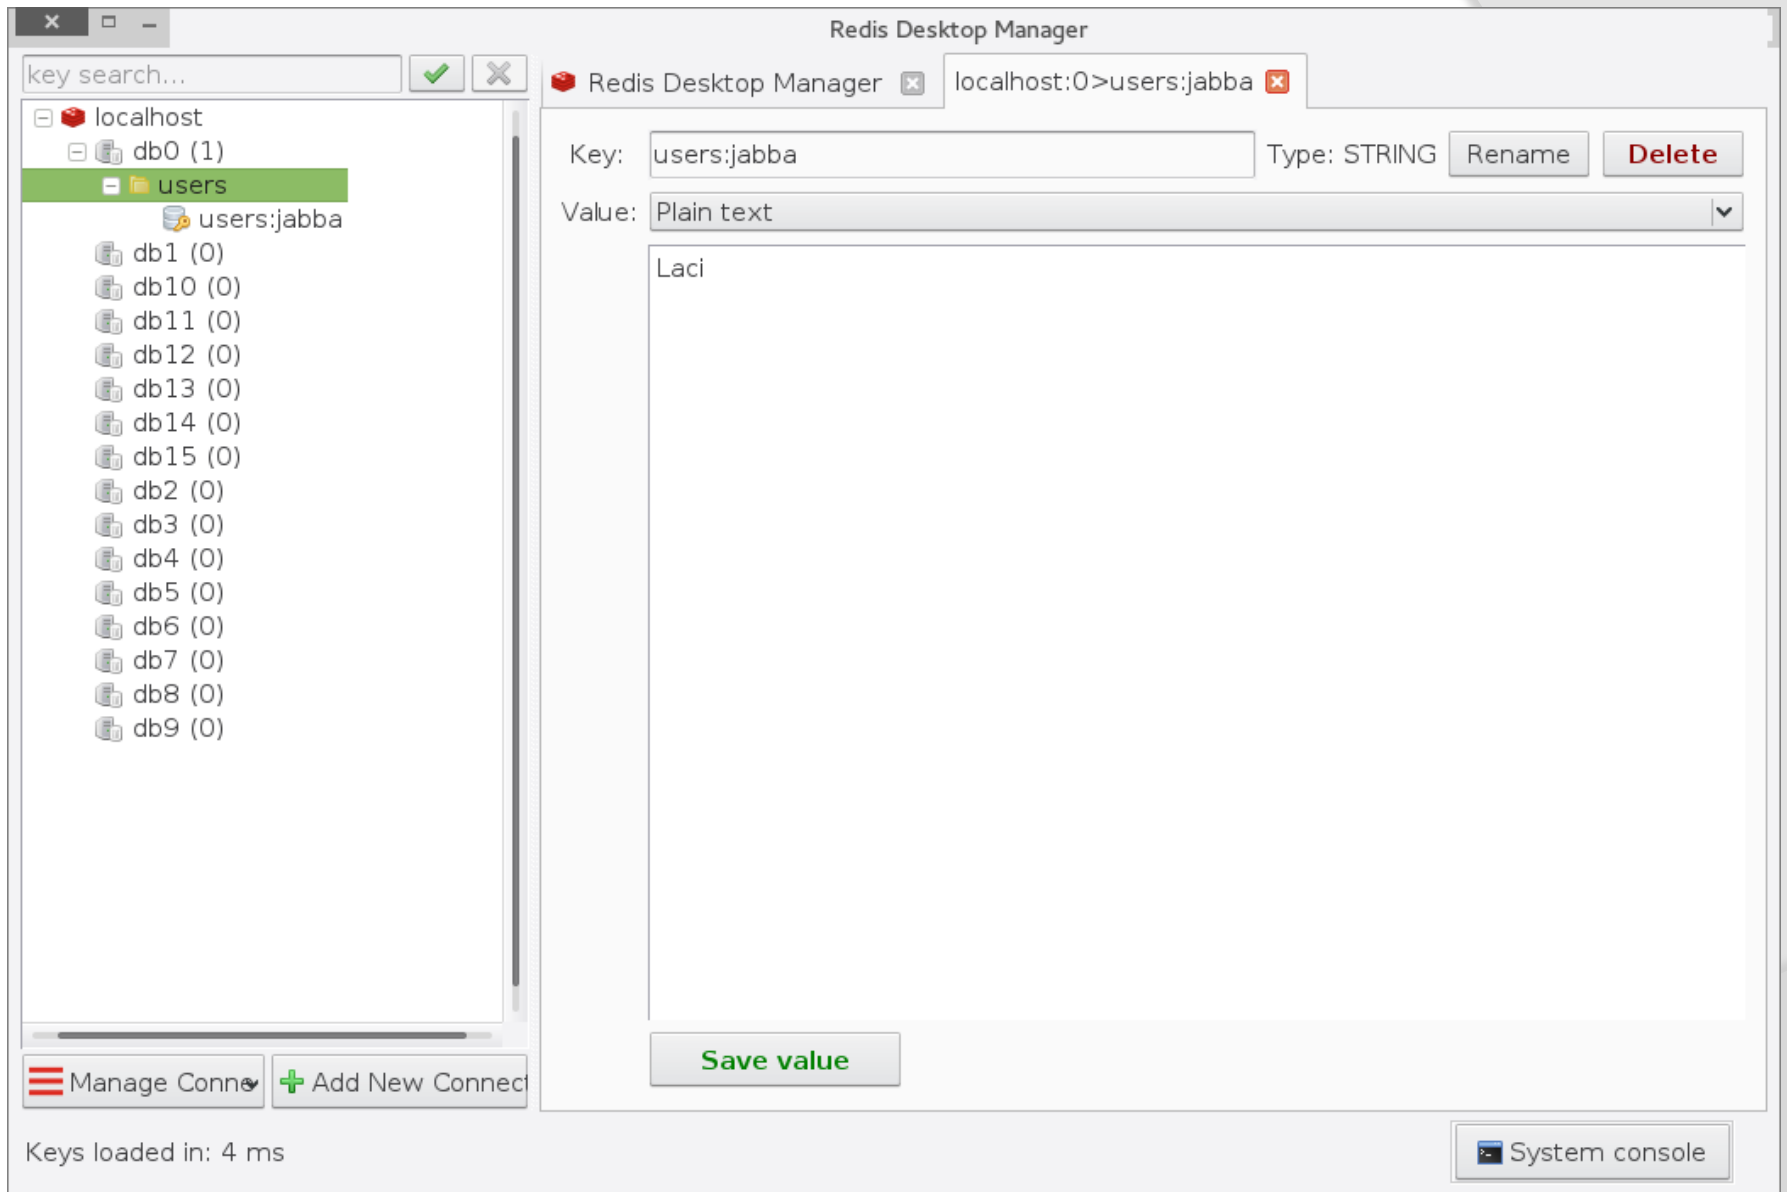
Redis Desktop Manager

key search...

localhost
db0 (1)
users
users:jabba
db1 (0)
db10 (0)
db11 (0)
db12 (0)
db13 (0)
db14 (0)
db15 (0)
db2 (0)
db3 (0)
db4 (0)
db5 (0)
db6 (0)
db7 (0)
db8 (0)
db9 (0)

Manage Conne
Add New Connect

Redis Desktop Manager
localhost:0>users:jabba

Key: users:jabba
Type: STRING
Rename
Delete

Value: Plain text

Laci

Save value

Keys loaded in: 4 ms

System console